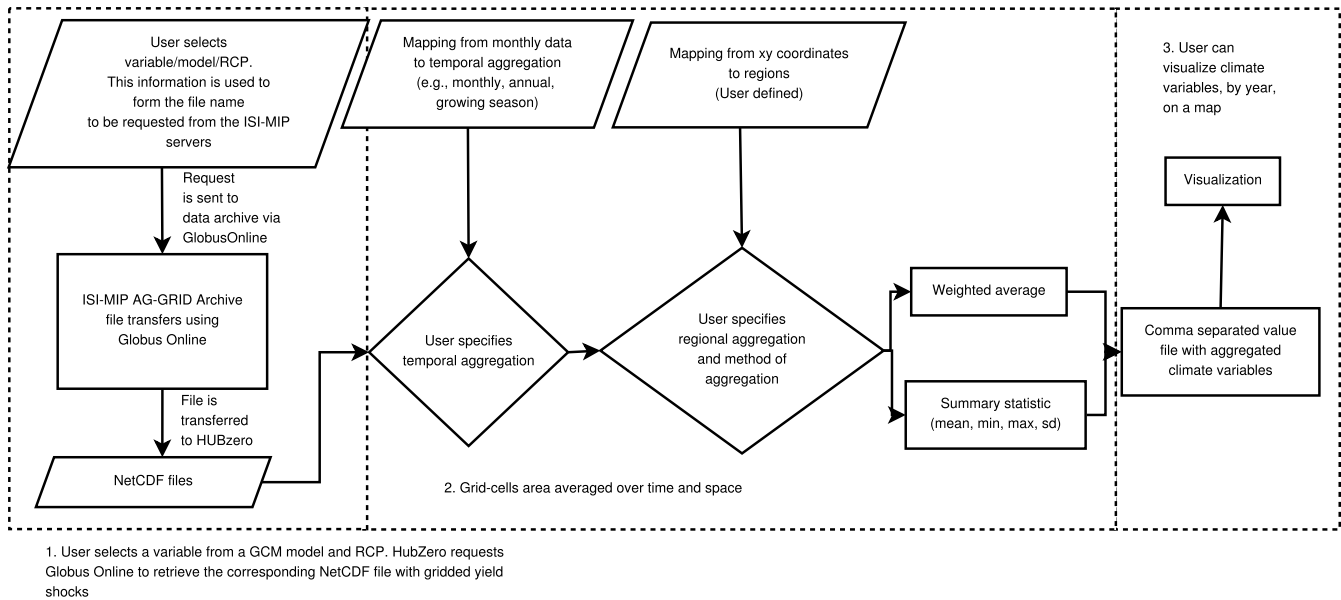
User selects variable/model/RCP. This information is used to form the file name to be requested from the ISI-MIP servers

Request is sent to data archive via GlobusOnline

ISI-MIP AG-GRID Archive file transfers using Globus Online

File is transferred to HUBzero

NetCDF files

Mapping from monthly data to temporal aggregation (e.g., monthly, annual, growing season)

User specifies temporal aggregation

Mapping from xy coordinates to regions (User defined)

User specifies regional aggregation and method of aggregation

Weighted average

Summary statistic (mean, min, max, sd)

2. Grid-cells area averaged over time and space

3. User can visualize climate variables, by year, on a map

Visualization

Comma separated value file with aggregated climate variables

1. User selects a variable from a GCM model and RCP. HubZero requests Globus Online to retrieve the corresponding NetCDF file with gridded yield shocks